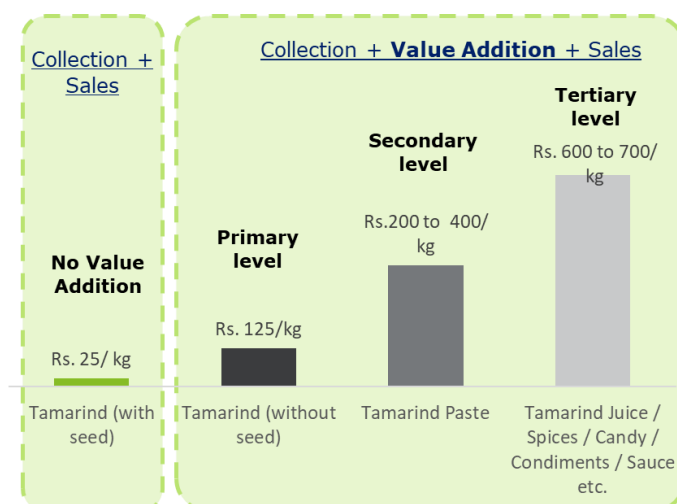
Collection + Sales

Collection + **Value Addition** + Sales

No Value Addition

Rs. 25/ kg

Primary level

Rs. 125/kg

Secondary level

Rs.200 to 400/ kg

Tertiary level

Rs. 600 to 700/ kg

Tamarind (with seed)

Tamarind (without seed)

Tamarind Paste

Tamarind Juice / Spices / Candy / Condiments / Sauce etc.